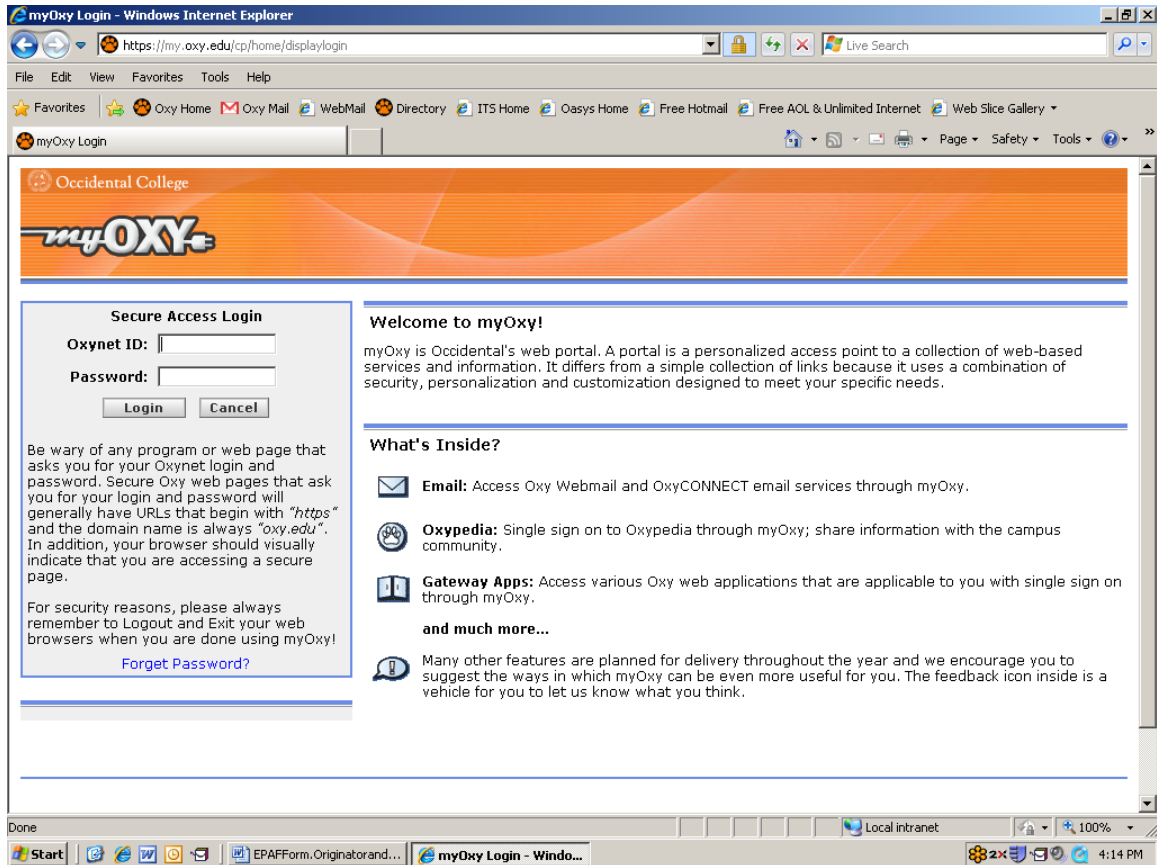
myOxy Login - Windows Internet Explorer

https://my.oxy.edu/cp/home/displaylogin

Live Search

File Edit View Favorites Tools Help

Favorites Oxy Home Oxy Mail WebMail Directory ITS Home Oasys Home Free Hotmail Free AOL & Unlimited Internet Web Slice Gallery

myOxy Login

Page Safety Tools

Occidental College

myOXY

Secure Access Login

Oxynet ID:

Password:

Login Cancel

Be wary of any program or web page that asks you for your Oxynet login and password. Secure Oxy web pages that ask you for your login and password will generally have URLs that begin with "https" and the domain name is always "oxy.edu". In addition, your browser should visually indicate that you are accessing a secure page.

For security reasons, please always remember to Logout and Exit your web browsers when you are done using myOxy!

Forget Password?

Welcome to myOxy!

myOxy is Occidental's web portal. A portal is a personalized access point to a collection of web-based services and information. It differs from a simple collection of links because it uses a combination of security, personalization and customization designed to meet your specific needs.

What's Inside?

Email: Access Oxy Webmail and OxyCONNECT email services through myOxy.

Oxypedia: Single sign on to Oxypedia through myOxy; share information with the campus community.

Gateway Apps: Access various Oxy web applications that are applicable to you with single sign on through myOxy.

and much more...

Many other features are planned for delivery throughout the year and we encourage you to suggest the ways in which myOxy can be even more useful for you. The feedback icon inside is a vehicle for you to let us know what you think.

Done

Local intranet

100%

Start

EPAFForm.Originatorand...

myOxy Login - Windo...

2x

4:14 PM